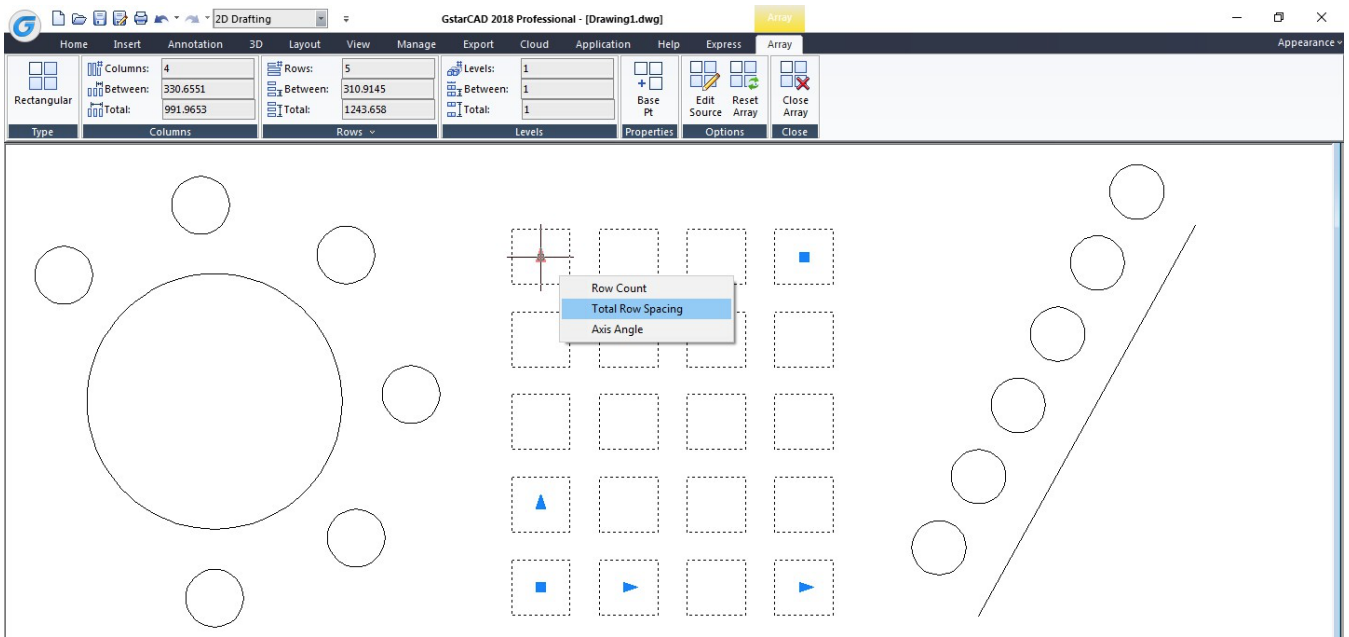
2D Drafting

GstarCAD 2018 Professional - [Drawing1.dwg]

Array

Home Insert Annotation 3D Layout View Manage Export Cloud Application Help Express Array

Appearance

Rectangular

Columns: 4
Between: 330.6551
Total: 991.9653

Rows: 5
Between: 310.9145
Total: 1243.658

Levels: 1
Between: 1
Total: 1

Base Pt

Edit Source

Reset Array

Close Array

Type | Columns | Rows | Levels | Properties | Options | Close

Row Count
Total Row Spacing
Axis Angle